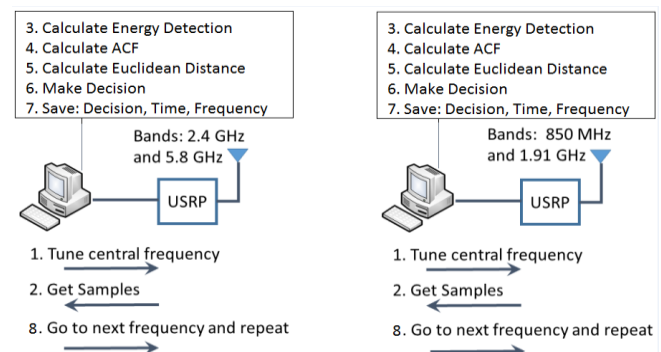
3. Calculate Energy Detection
4. Calculate ACF
5. Calculate Euclidean Distance
6. Make Decision
7. Save: Decision, Time, Frequency

Bands: 2.4 GHz and 5.8 GHz

USRP

1. Tune central frequency
2. Get Samples
8. Go to next frequency and repeat

3. Calculate Energy Detection
4. Calculate ACF
5. Calculate Euclidean Distance
6. Make Decision
7. Save: Decision, Time, Frequency

Bands: 850 MHz and 1.91 GHz

USRP

1. Tune central frequency
2. Get Samples
8. Go to next frequency and repeat